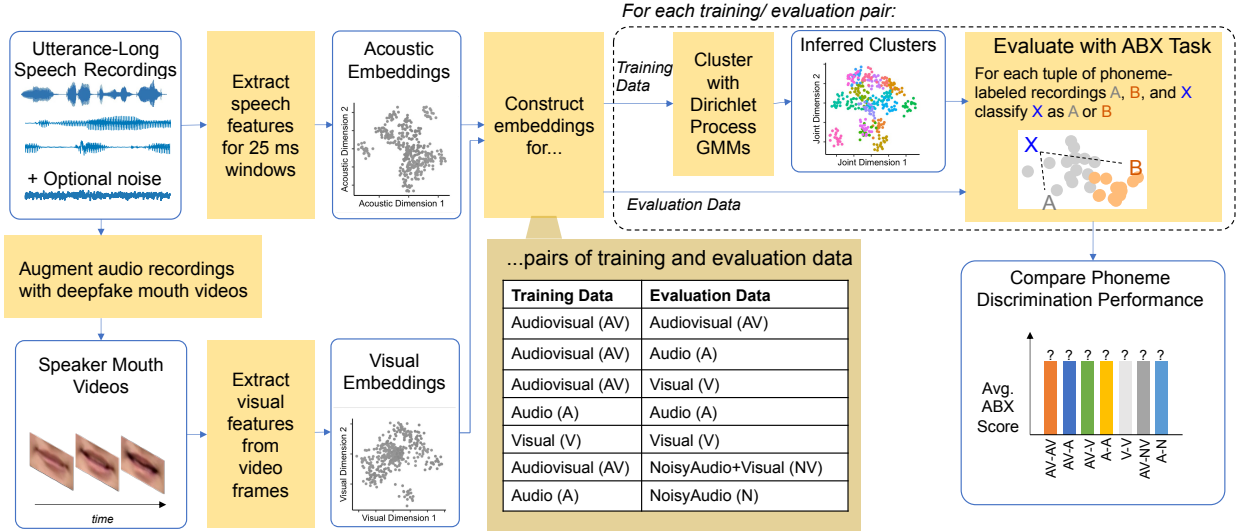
For each training/ evaluation pair:

Utterance-Long Speech Recordings

+ Optional noise

Extract speech features for 25 ms windows

Acoustic Embeddings

Acoustic Dimension 2

Acoustic Dimension 1

Construct embeddings for...

Training Data

Cluster with Dirichlet Process GMMs

Inferred Clusters

Joint Dimension 2

Joint Dimension 1

Evaluate with ABX Task

For each tuple of phoneme-labeled recordings A, B, and X classify X as A or B

X

B

A

Evaluation Data

Augment audio recordings with deepfake mouth videos

...pairs of training and evaluation data

| Training Data | Evaluation Data |
|---|---|
| Audiovisual (AV) | Audiovisual (AV) |
| Audiovisual (AV) | Audio (A) |
| Audiovisual (AV) | Visual (V) |
| Audio (A) | Audio (A) |
| Visual (V) | Visual (V) |
| Audiovisual (AV) | NoisyAudio+Visual (NV) |
| Audio (A) | NoisyAudio (N) |

Compare Phoneme Discrimination Performance

Avg. ABX Score

? ? ? ? ? ? ?

AV-AV AV-A AV-V A-A V-V AV-NV A-N

Speaker Mouth Videos

time

Extract visual features from video frames

Visual Embeddings

Visual Dimension 2

Visual Dimension 1